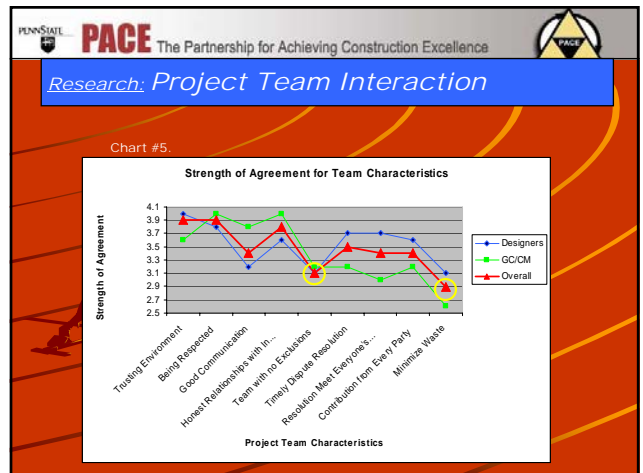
PENNSTATE

PACE The Partnership for Achieving Construction Excellence

PACE

Research: Project Team Interaction

Chart #5.

Strength of Agreement for Team Characteristics

Strength of Agreement

4.1
3.9
3.7
3.5
3.3
3.1
2.9
2.7
2.5

Trusting Environment
Being Respected
Good Communication
Honest Relationships with In...
Team with no Exclusions
Timely Dispute Resolution
Resolution Meet Everyone's...
Contribution from Every Party
Minimize Waste

Designers
GC/CM
Overall

Project Team Characteristics